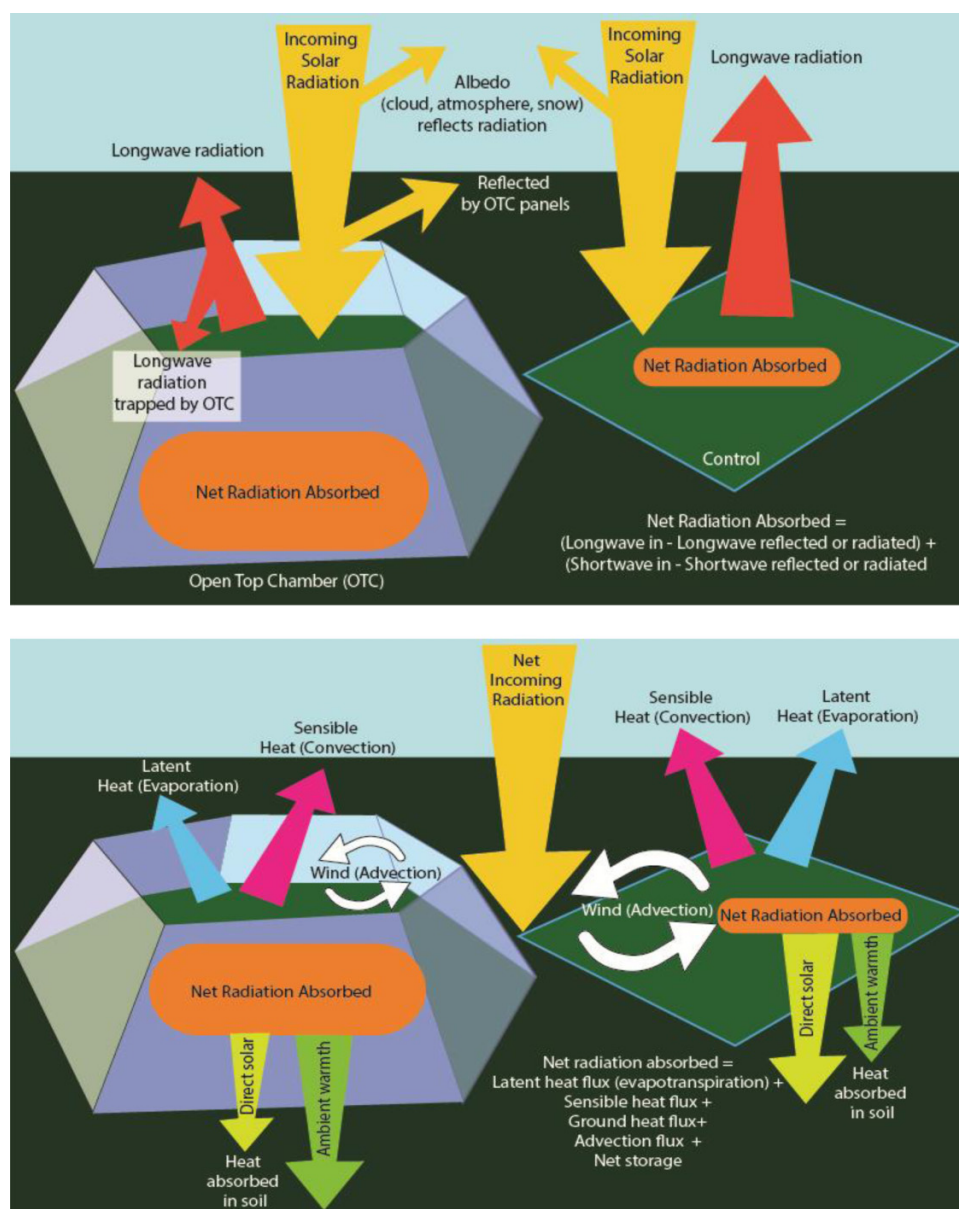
Incoming Solar Radiation

Albedo (cloud, atmosphere, snow) reflects radiation

Incoming Solar Radiation

Longwave radiation

Longwave radiation

Reflected by OTC panels

Longwave radiation trapped by OTC

Net Radiation Absorbed

Net Radiation Absorbed

Control

Open Top Chamber (OTC)

Net Radiation Absorbed = (Longwave in - Longwave reflected or radiated) + (Shortwave in - Shortwave reflected or radiated

Net Incoming Radiation

Sensible Heat (Convection)

Latent Heat (Evaporation)

Sensible Heat (Convection)

Latent Heat (Evaporation)

Wind (Advection)

Wind (Advection)

Net Radiation Absorbed

Net Radiation Absorbed

Direct solar

Ambient warmth

Heat absorbed in soil

Direct solar

Ambient warmth

Heat absorbed in soil

Net radiation absorbed = Latent heat flux (evapotranspiration) + Sensible heat flux + Ground heat flux+ Advection flux + Net storage